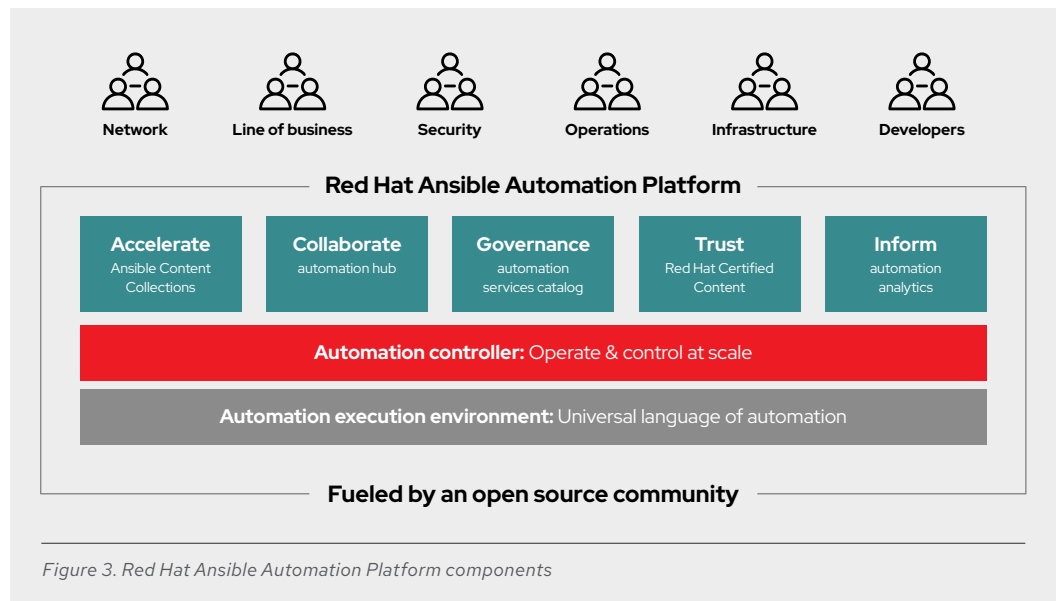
Network
Line of business
Security
Operations
Infrastructure
Developers

Red Hat Ansible Automation Platform

Accelerate
Ansible Content Collections

Collaborate
automation hub

Governance
automation services catalog

Trust
Red Hat Certified Content

Inform
automation analytics

Automation controller: Operate & control at scale

Automation execution environment: Universal language of automation

Fueled by an open source community

Figure 3. Red Hat Ansible Automation Platform components